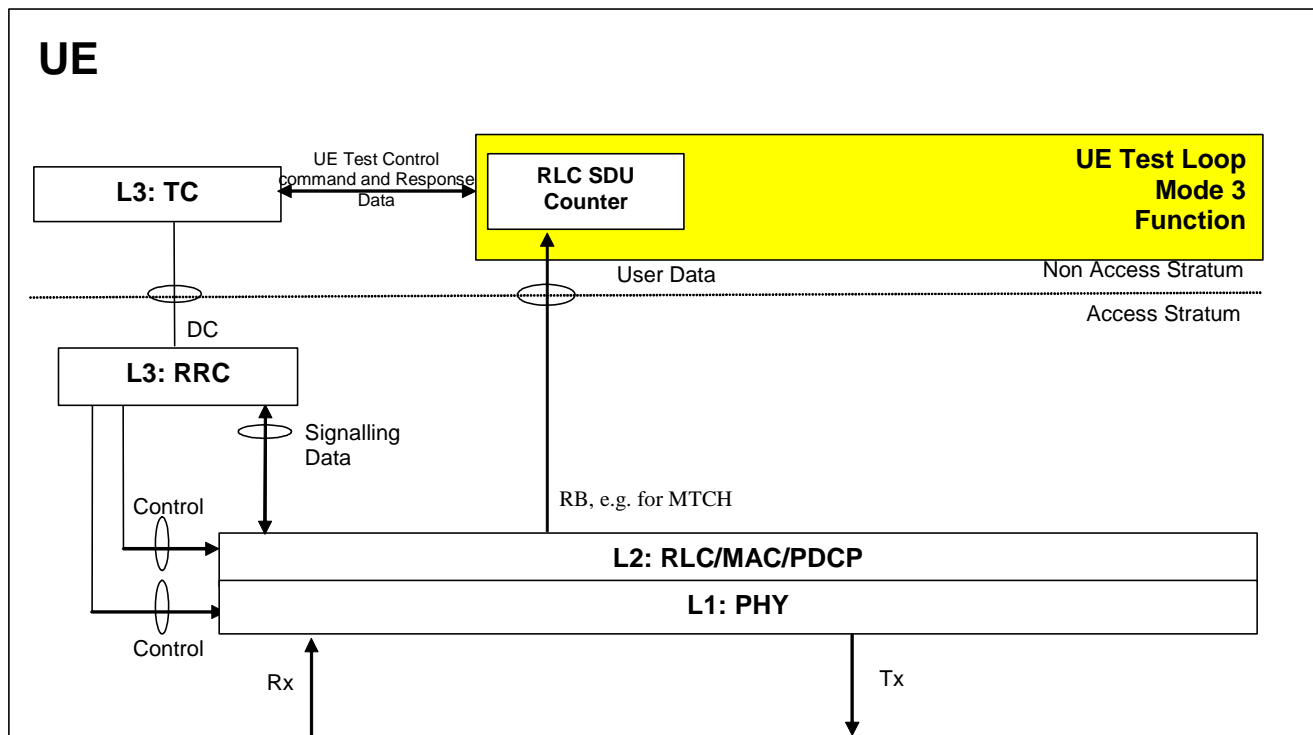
UE

L3: TC

UE Test Control command and Response Data

RLC SDU Counter

UE Test Loop Mode 3 Function

User Data

Non Access Stratum

Access Stratum

DC

L3: RRC

Signalling Data

Control

RB, e.g. for MTCH

L2: RLC/MAC/PDCP

L1: PHY

Control

Rx

Tx